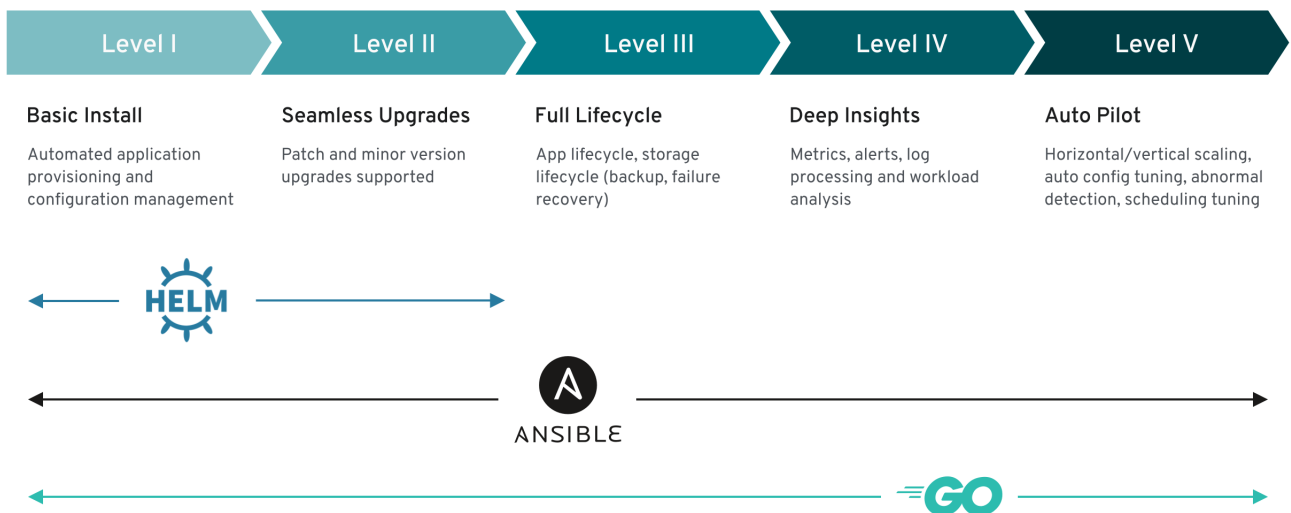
Level I

Basic Install

Automated application provisioning and configuration management

Level II

Seamless Upgrades

Patch and minor version upgrades supported

Level III

Full Lifecycle

App lifecycle, storage lifecycle (backup, failure recovery)

Level IV

Deep Insights

Metrics, alerts, log processing and workload analysis

Level V

Auto Pilot

Horizontal/vertical scaling, auto config tuning, abnormal detection, scheduling tuning

HELM

ANSIBLE

GO